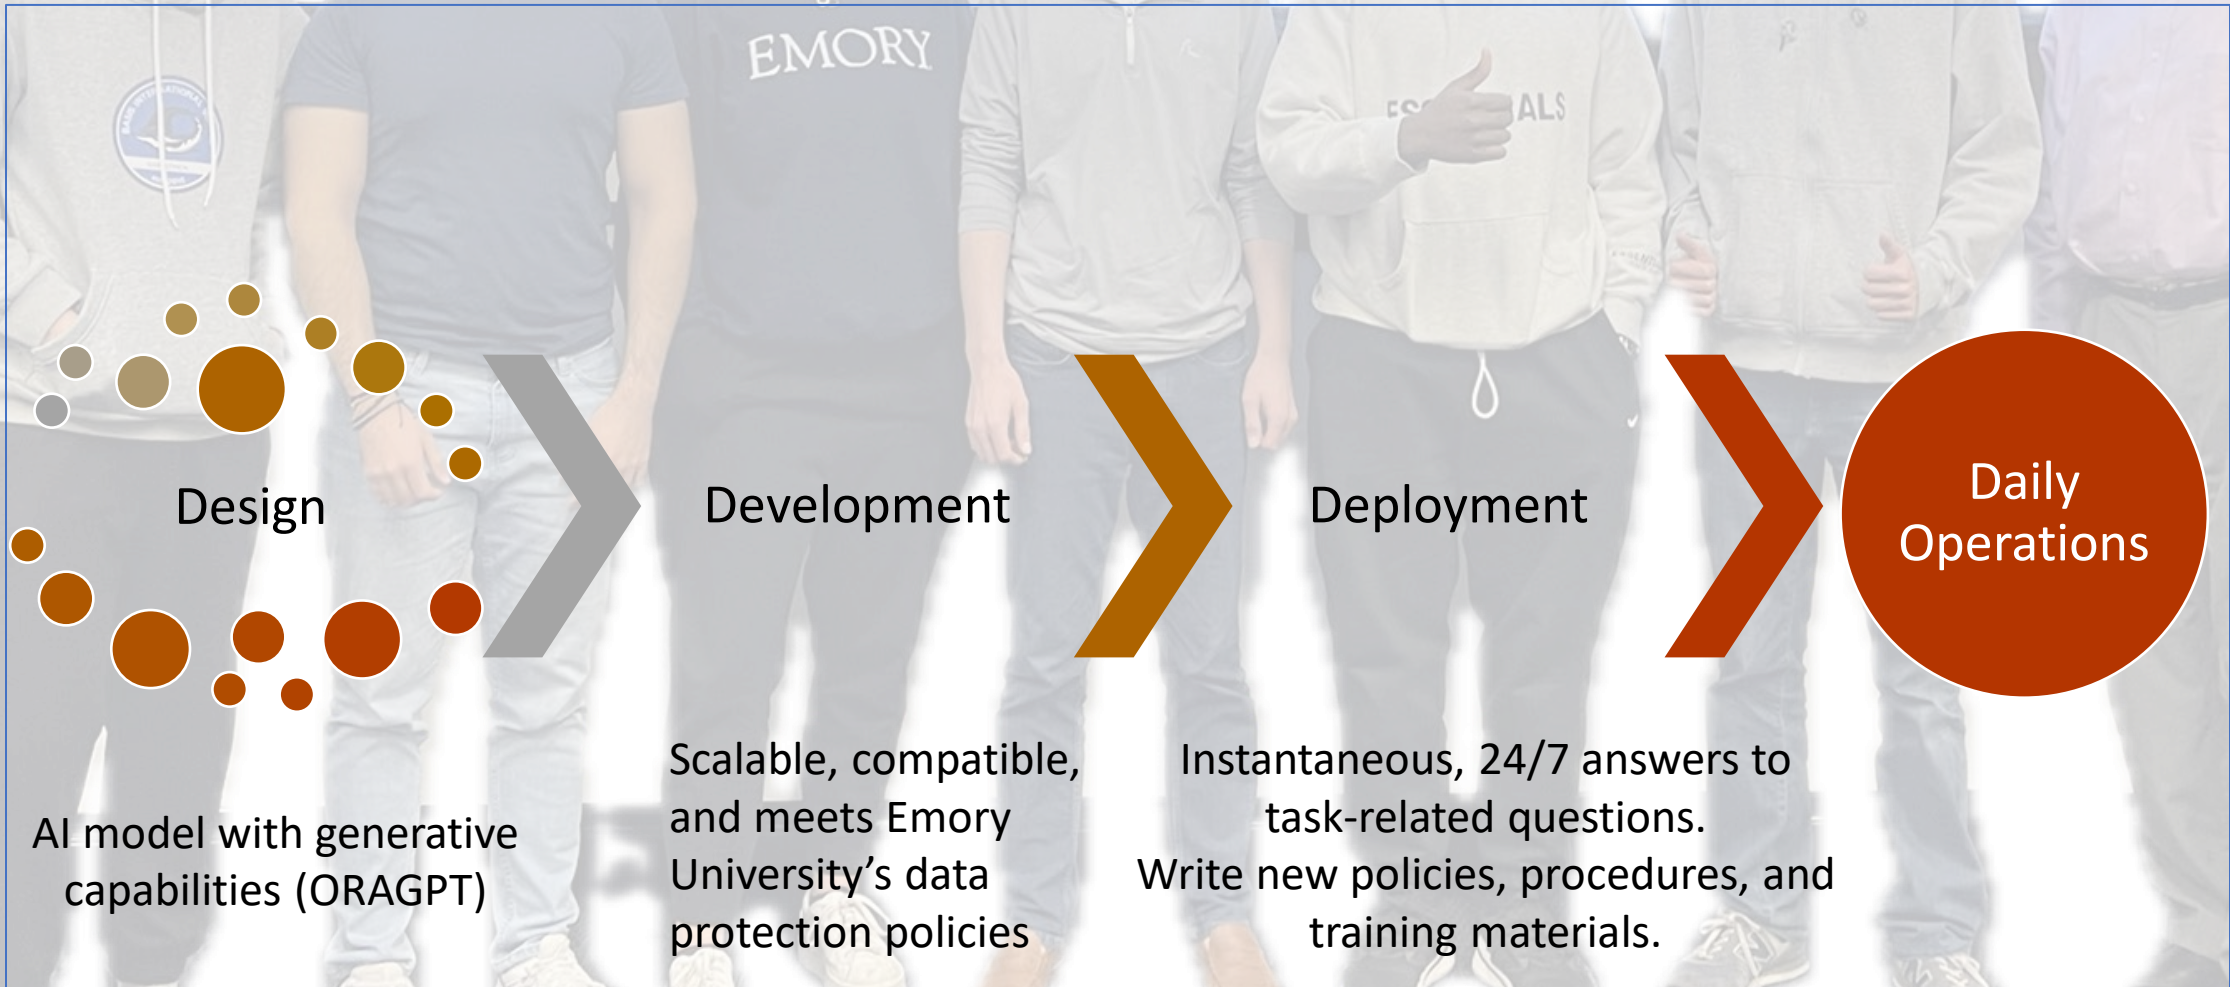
EMORY

Design

Development

Deployment

Daily Operations

AI model with generative capabilities (ORAGPT)

Scalable, compatible, and meets Emory University's data protection policies

Instantaneous, 24/7 answers to task-related questions.
Write new policies, procedures, and training materials.